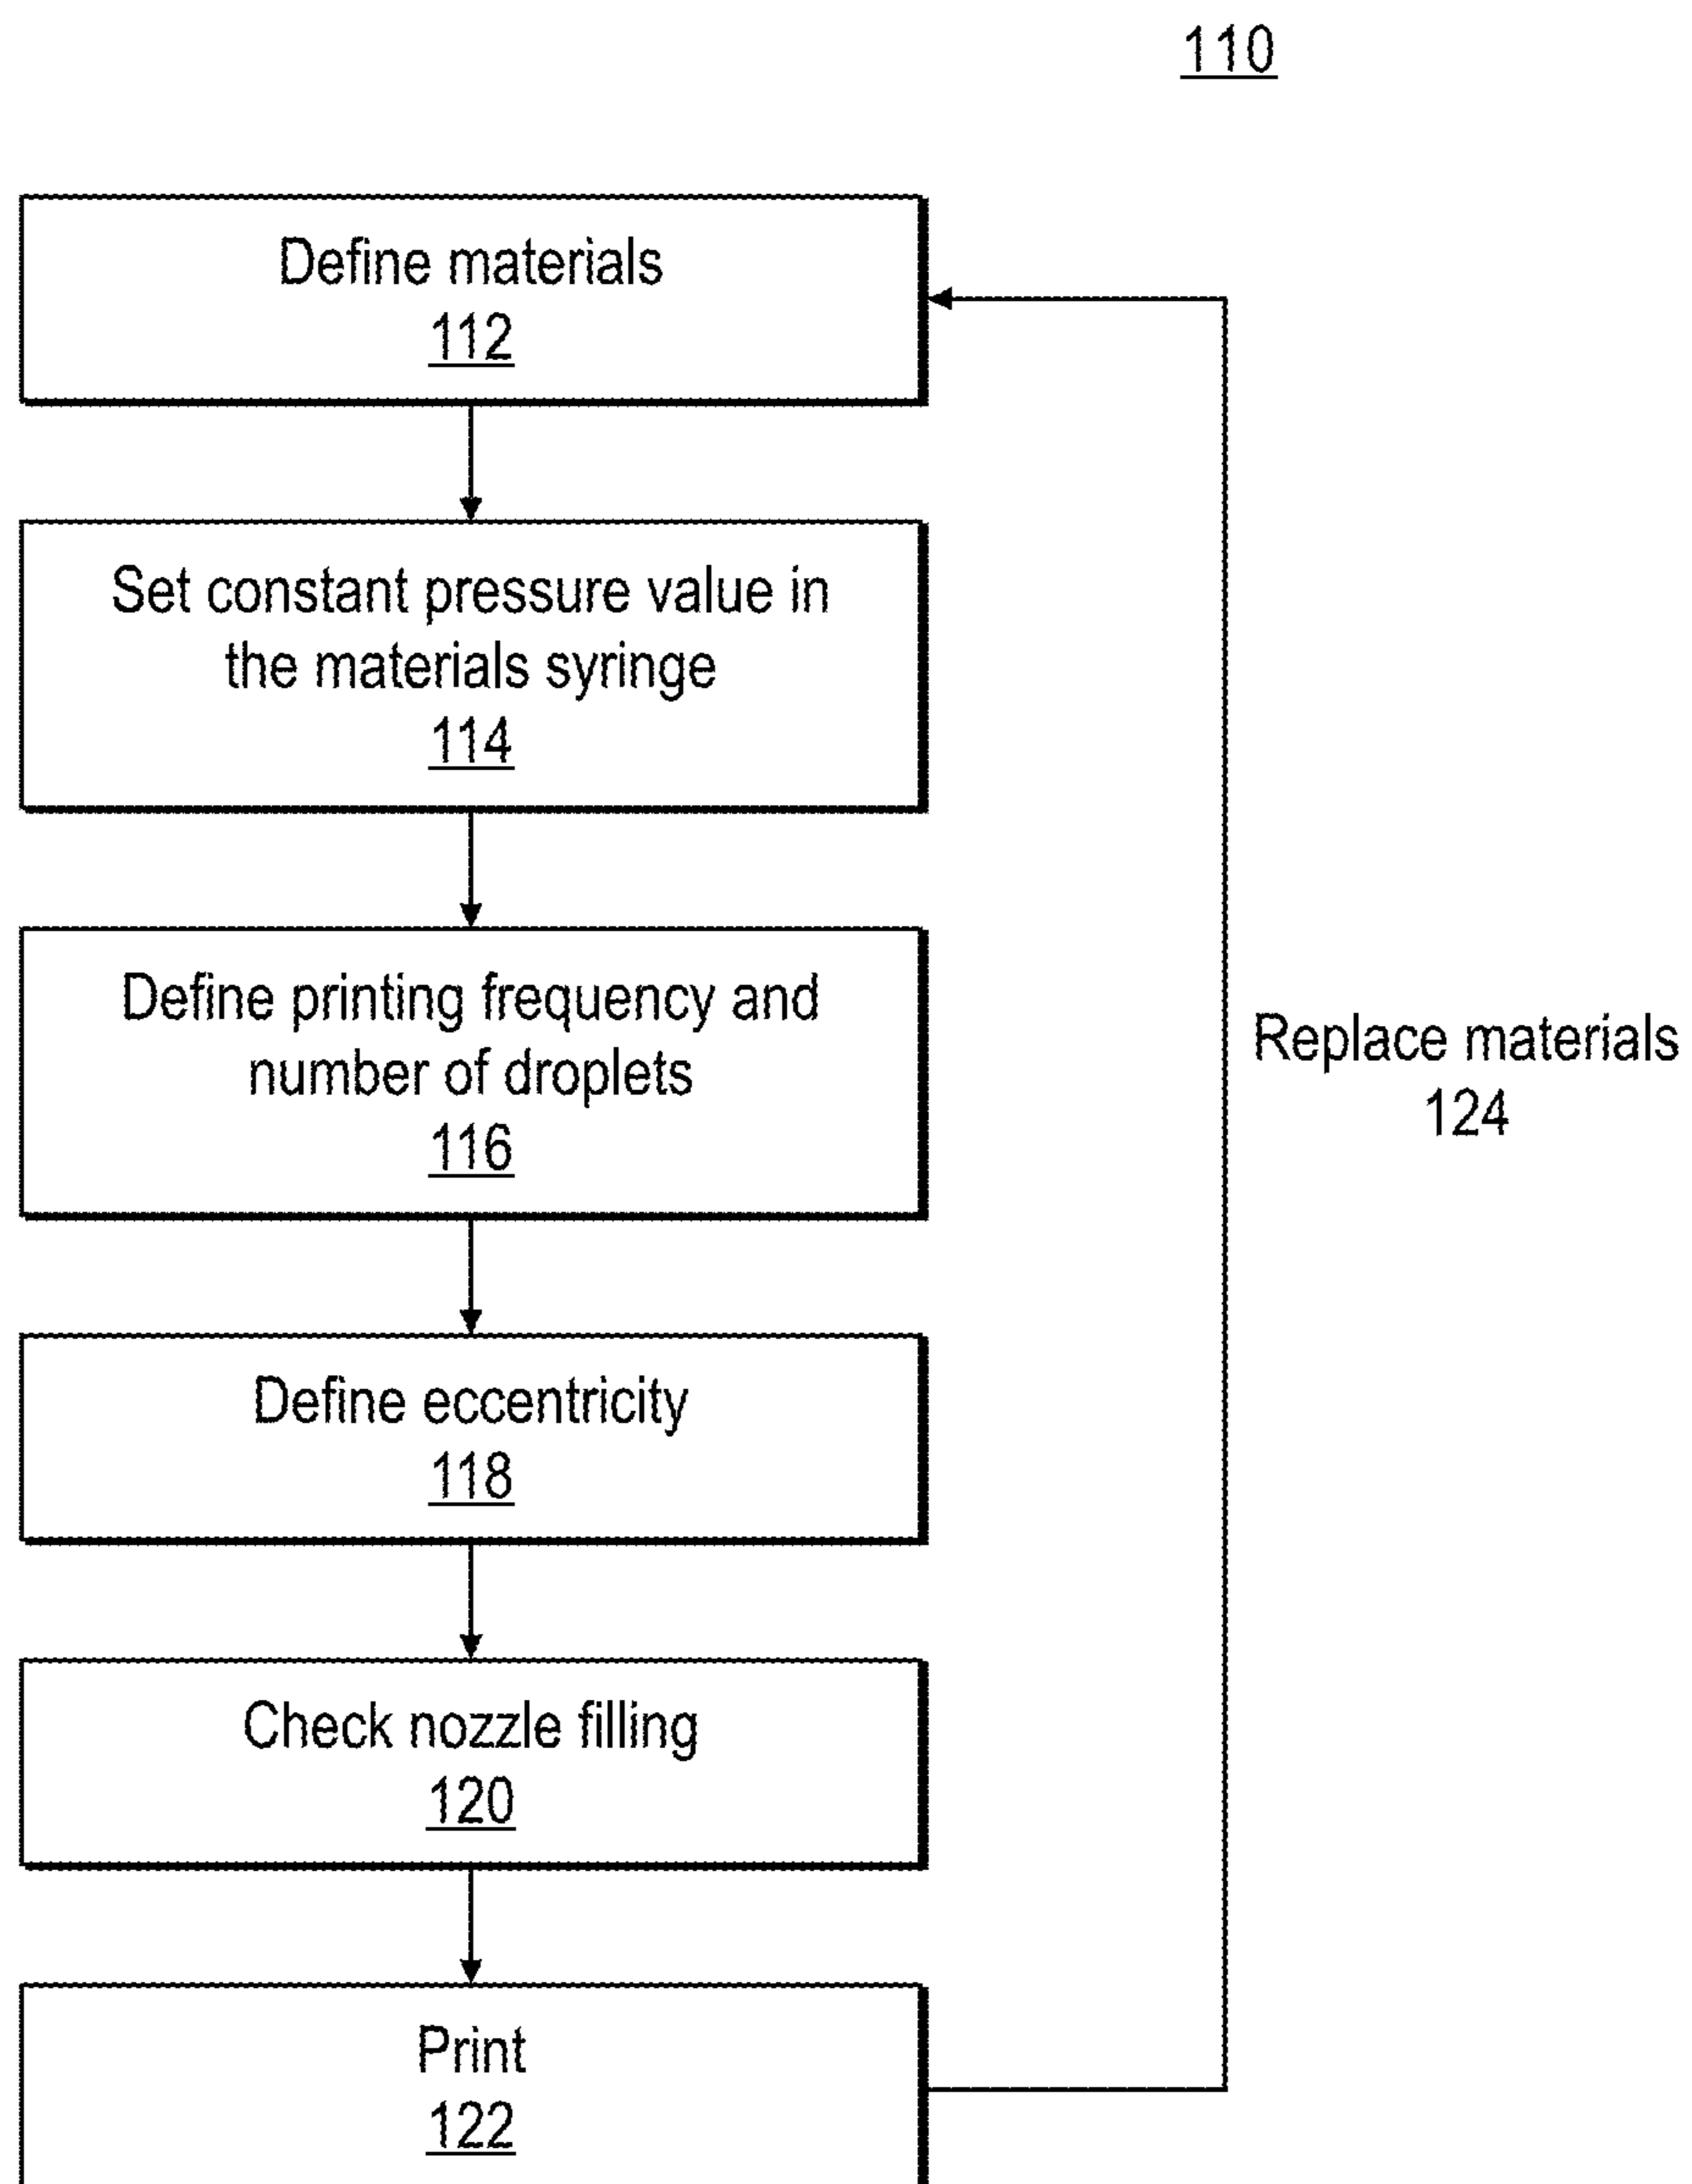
110

Define materials
112

Set constant pressure value in the materials syringe
114

Define printing frequency and number of droplets
116

Define eccentricity
118

Check nozzle filling
120

Print
122

Replace materials
124